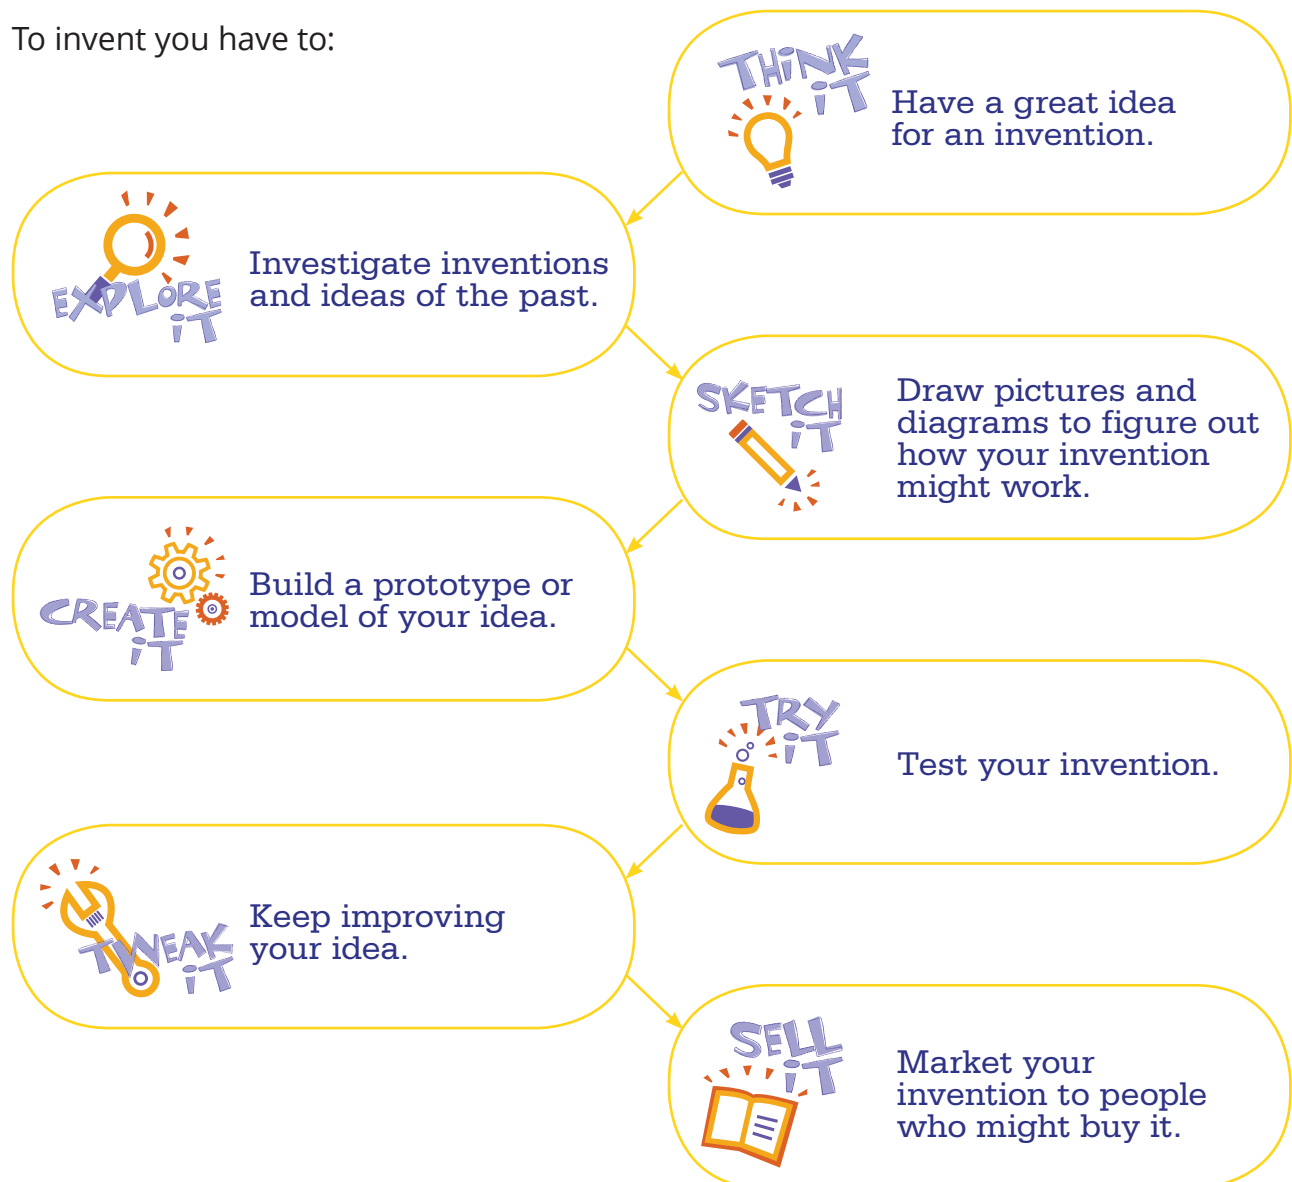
To invent you have to:

THINK IT
Have a great idea for an invention.

EXPLORE IT
Investigate inventions and ideas of the past.

SKETCH IT
Draw pictures and diagrams to figure out how your invention might work.

CREATE IT
Build a prototype or model of your idea.

TRY IT
Test your invention.

TWEAK IT
Keep improving your idea.

SELL IT
Market your invention to people who might buy it.